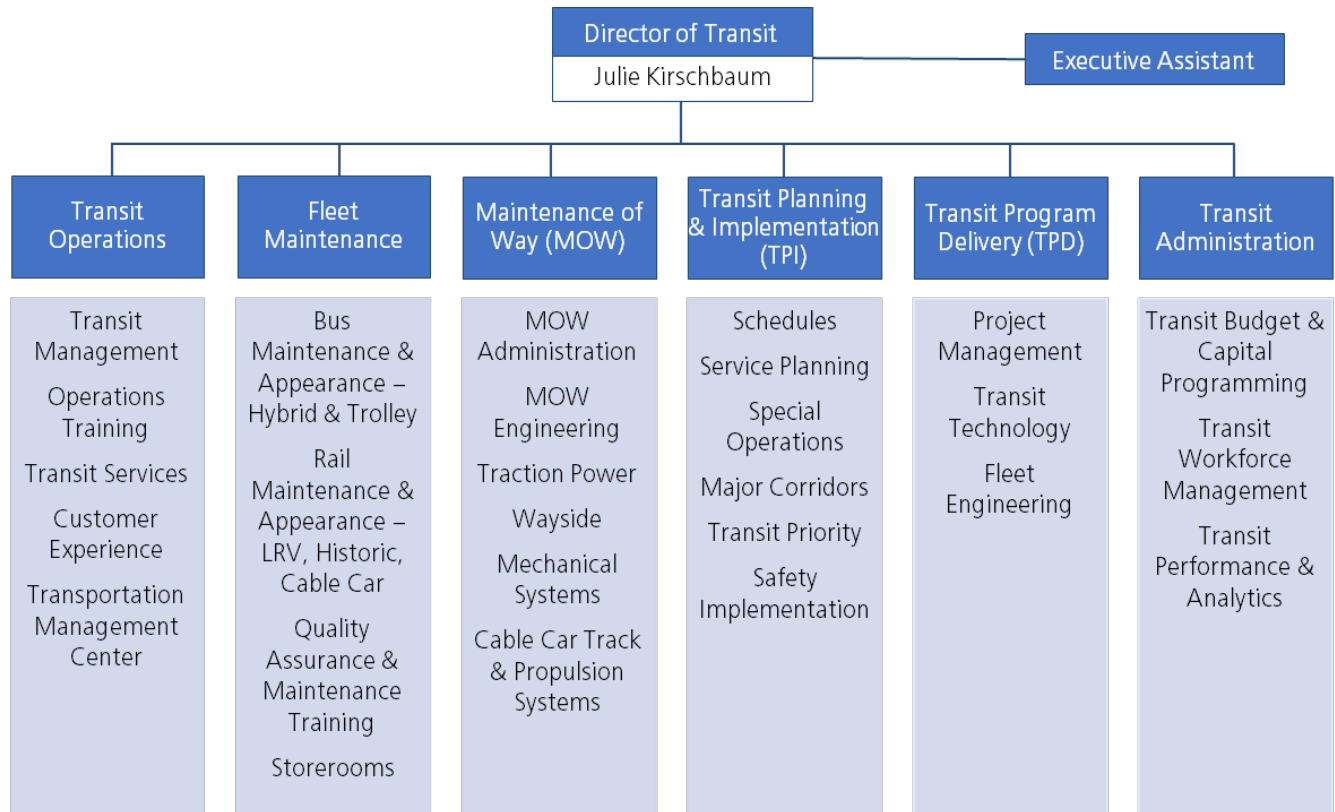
Director of Transit
Julie Kirschbaum

Executive Assistant

Transit Operations

Transit Management
Operations Training
Transit Services
Customer Experience
Transportation Management Center

Fleet Maintenance

Bus Maintenance & Appearance – Hybrid & Trolley
Rail Maintenance & Appearance – LRV, Historic, Cable Car
Quality Assurance & Maintenance Training
Storerooms

Maintenance of Way (MOW)

MOW Administration
MOW Engineering
Traction Power
Wayside
Mechanical Systems
Cable Car Track & Propulsion Systems

Transit Planning & Implementation (TPI)

Schedules
Service Planning
Special Operations
Major Corridors
Transit Priority
Safety Implementation

Transit Program Delivery (TPD)

Project Management
Transit Technology
Fleet Engineering

Transit Administration

Transit Budget & Capital Programming
Transit Workforce Management
Transit Performance & Analytics